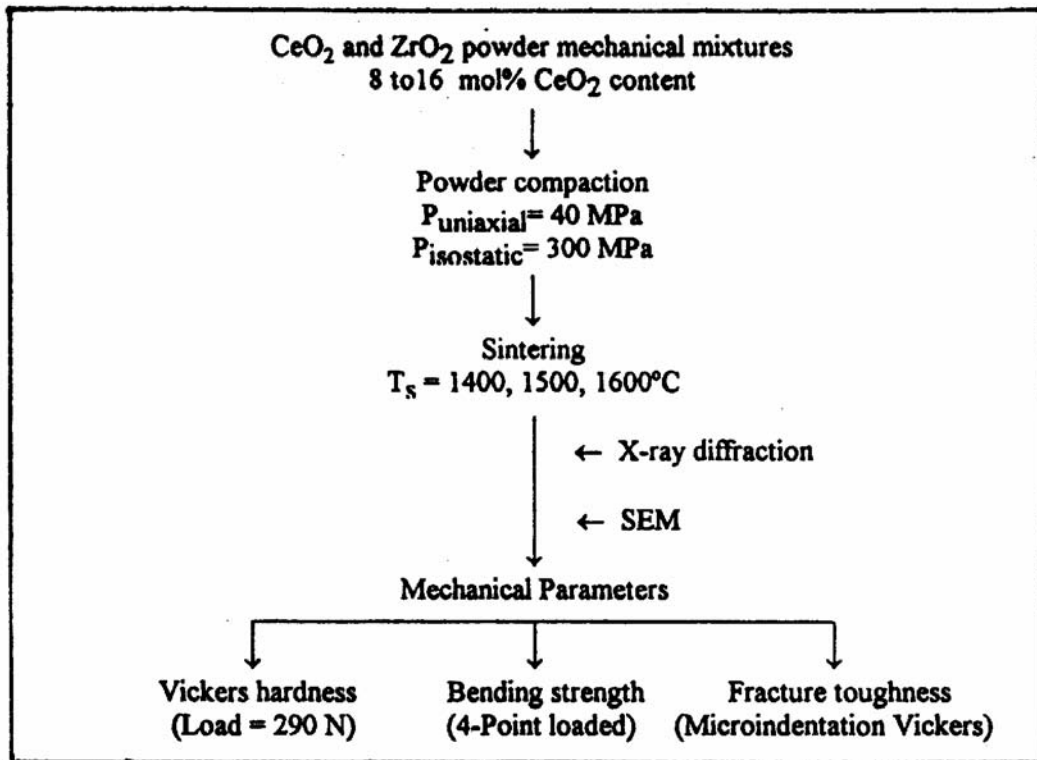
$CeO_2$ and $ZrO_2$ powder mechanical mixtures
8 to16 mol% $CeO_2$ content

Powder compaction
$P_{uniaxial}$= 40 MPa
$P_{isostatic}$= 300 MPa

Sintering
$T_S$ = 1400, 1500, 1600°C

← X-ray diffraction

← SEM

Mechanical Parameters

Vickers hardness
(Load = 290 N)

Bending strength
(4-Point loaded)

Fracture toughness
(Microindentation Vickers)